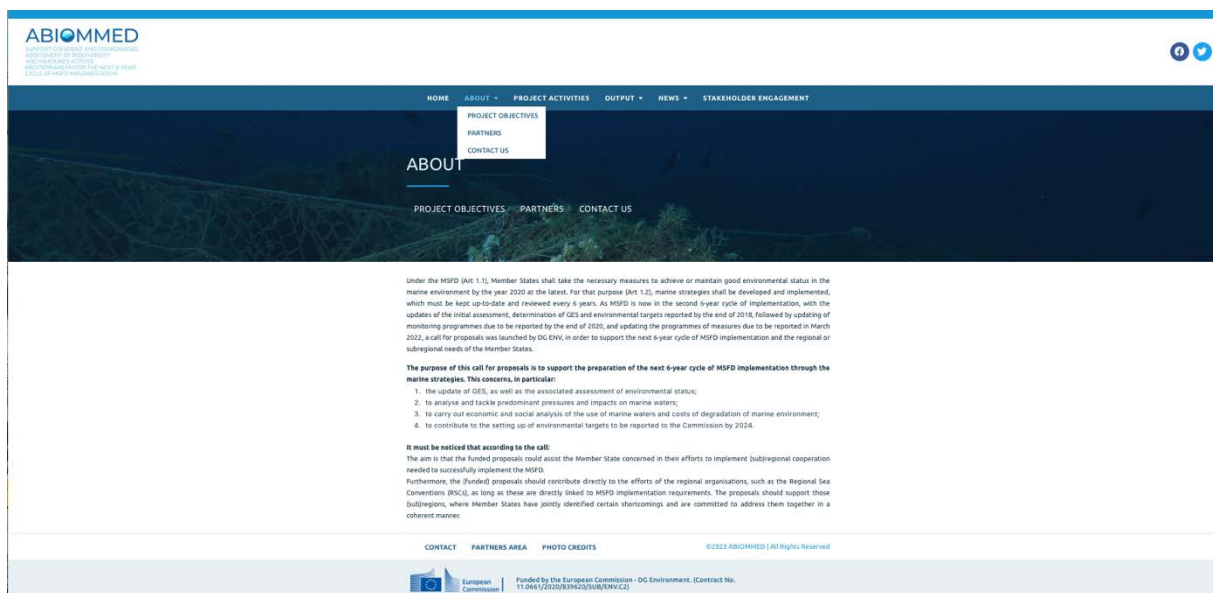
ABIOMMED
SUPPORT COHERENT AND COORDINATED ASSESSMENT OF BIODIVERSITY AND MEASURES ACROSS MEDITERRANEAN FOR THE NEXT 6-YEAR CYCLE OF MSFD IMPLEMENTATION

HOME ABOUT PROJECT ACTIVITIES OUTPUT NEWS STAKEHOLDER ENGAGEMENT

PROJECT OBJECTIVES
PARTNERS
CONTACT US

ABOUT

PROJECT OBJECTIVES PARTNERS CONTACT US

Under the MSFD (Art 1.1), Member States shall take the necessary measures to achieve or maintain good environmental status in the marine environment by the year 2020 at the latest. For that purpose (Art 1.2), marine strategies shall be developed and implemented, which must be kept up-to-date and reviewed every 6 years. As MSFD is now in the second 6-year cycle of implementation, with the updates of the initial assessment, determination of GES and environmental targets reported by the end of 2018, followed by updating of monitoring programmes due to be reported by the end of 2020, and updating the programmes of measures due to be reported in March 2022, a call for proposals was launched by DG ENV, in order to support the next 6-year cycle of MSFD implementation and the regional or subregional needs of the Member States.

The purpose of this call for proposals is to support the preparation of the next 6-year cycle of MSFD implementation through the marine strategies. This concerns, in particular:
1. the update of GES, as well as the associated assessment of environmental status;
2. to analyse and tackle predominant pressures and impacts on marine waters;
3. to carry out economic and social analysis of the use of marine waters and costs of degradation of marine environment;
4. to contribute to the setting up of environmental targets to be reported to the Commission by 2024.

It must be noticed that according to the call:
The aim is that the funded proposals could assist the Member State concerned in their efforts to implement (sub)regional cooperation needed to successfully implement the MSFD.
Furthermore, the (funded) proposals should contribute directly to the efforts of the regional organisations, such as the Regional Sea Conventions (RSCs), as long as these are directly linked to MSFD implementation requirements. The proposals should support those (sub)regions, where Member States have jointly identified certain shortcomings and are committed to address them together in a coherent manner.

CONTACT PARTNERS AREA PHOTO CREDITS ©2025 ABIOMMED | All Rights Reserved

European Commission
Funded by the European Commission - DG Environment. (Contract No. 11.0661/2020/839620/SUB/ENV.C2)